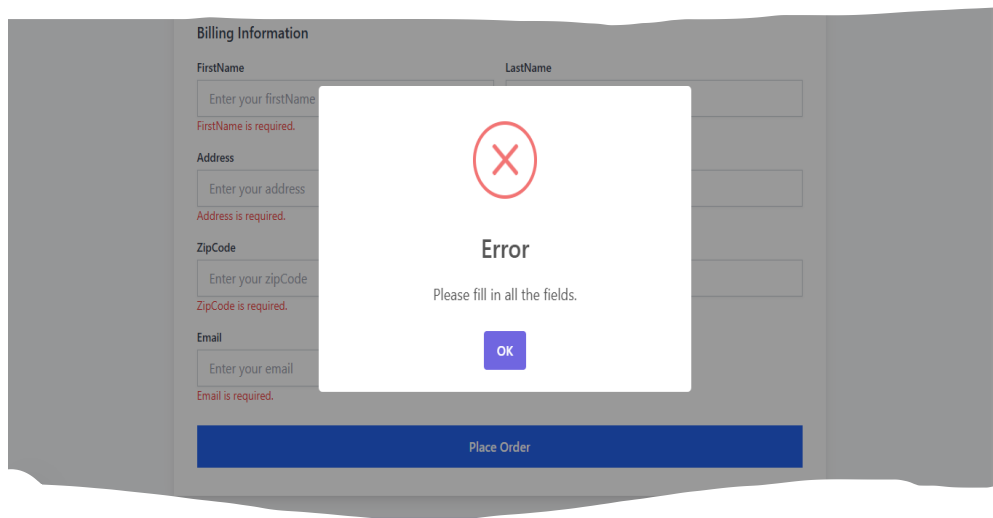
Billing Information

FirstName

Enter your firstName

FirstName is required.

LastName

Address

Enter your address

Address is required.

ZipCode

Enter your zipCode

ZipCode is required.

Email

Enter your email

Email is required.

Place Order

Error

Please fill in all the fields.

OK